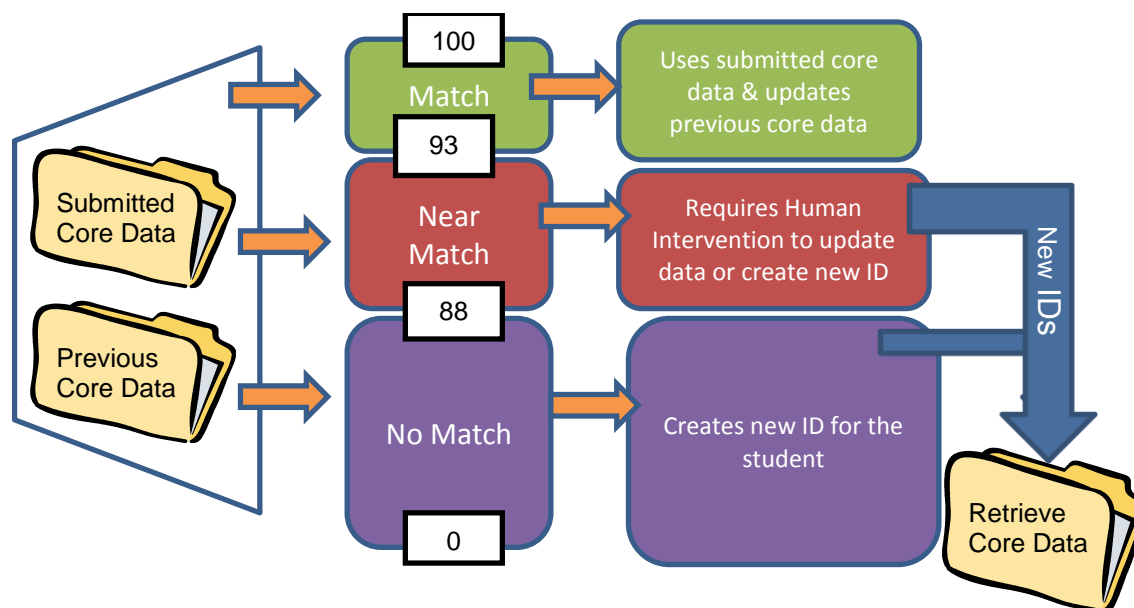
Submitted Core Data

Previous Core Data

100

Match

93

Near Match

88

No Match

0

Uses submitted core data & updates previous core data

Requires Human Intervention to update data or create new ID

Creates new ID for the student

New IDs

Retrieve Core Data